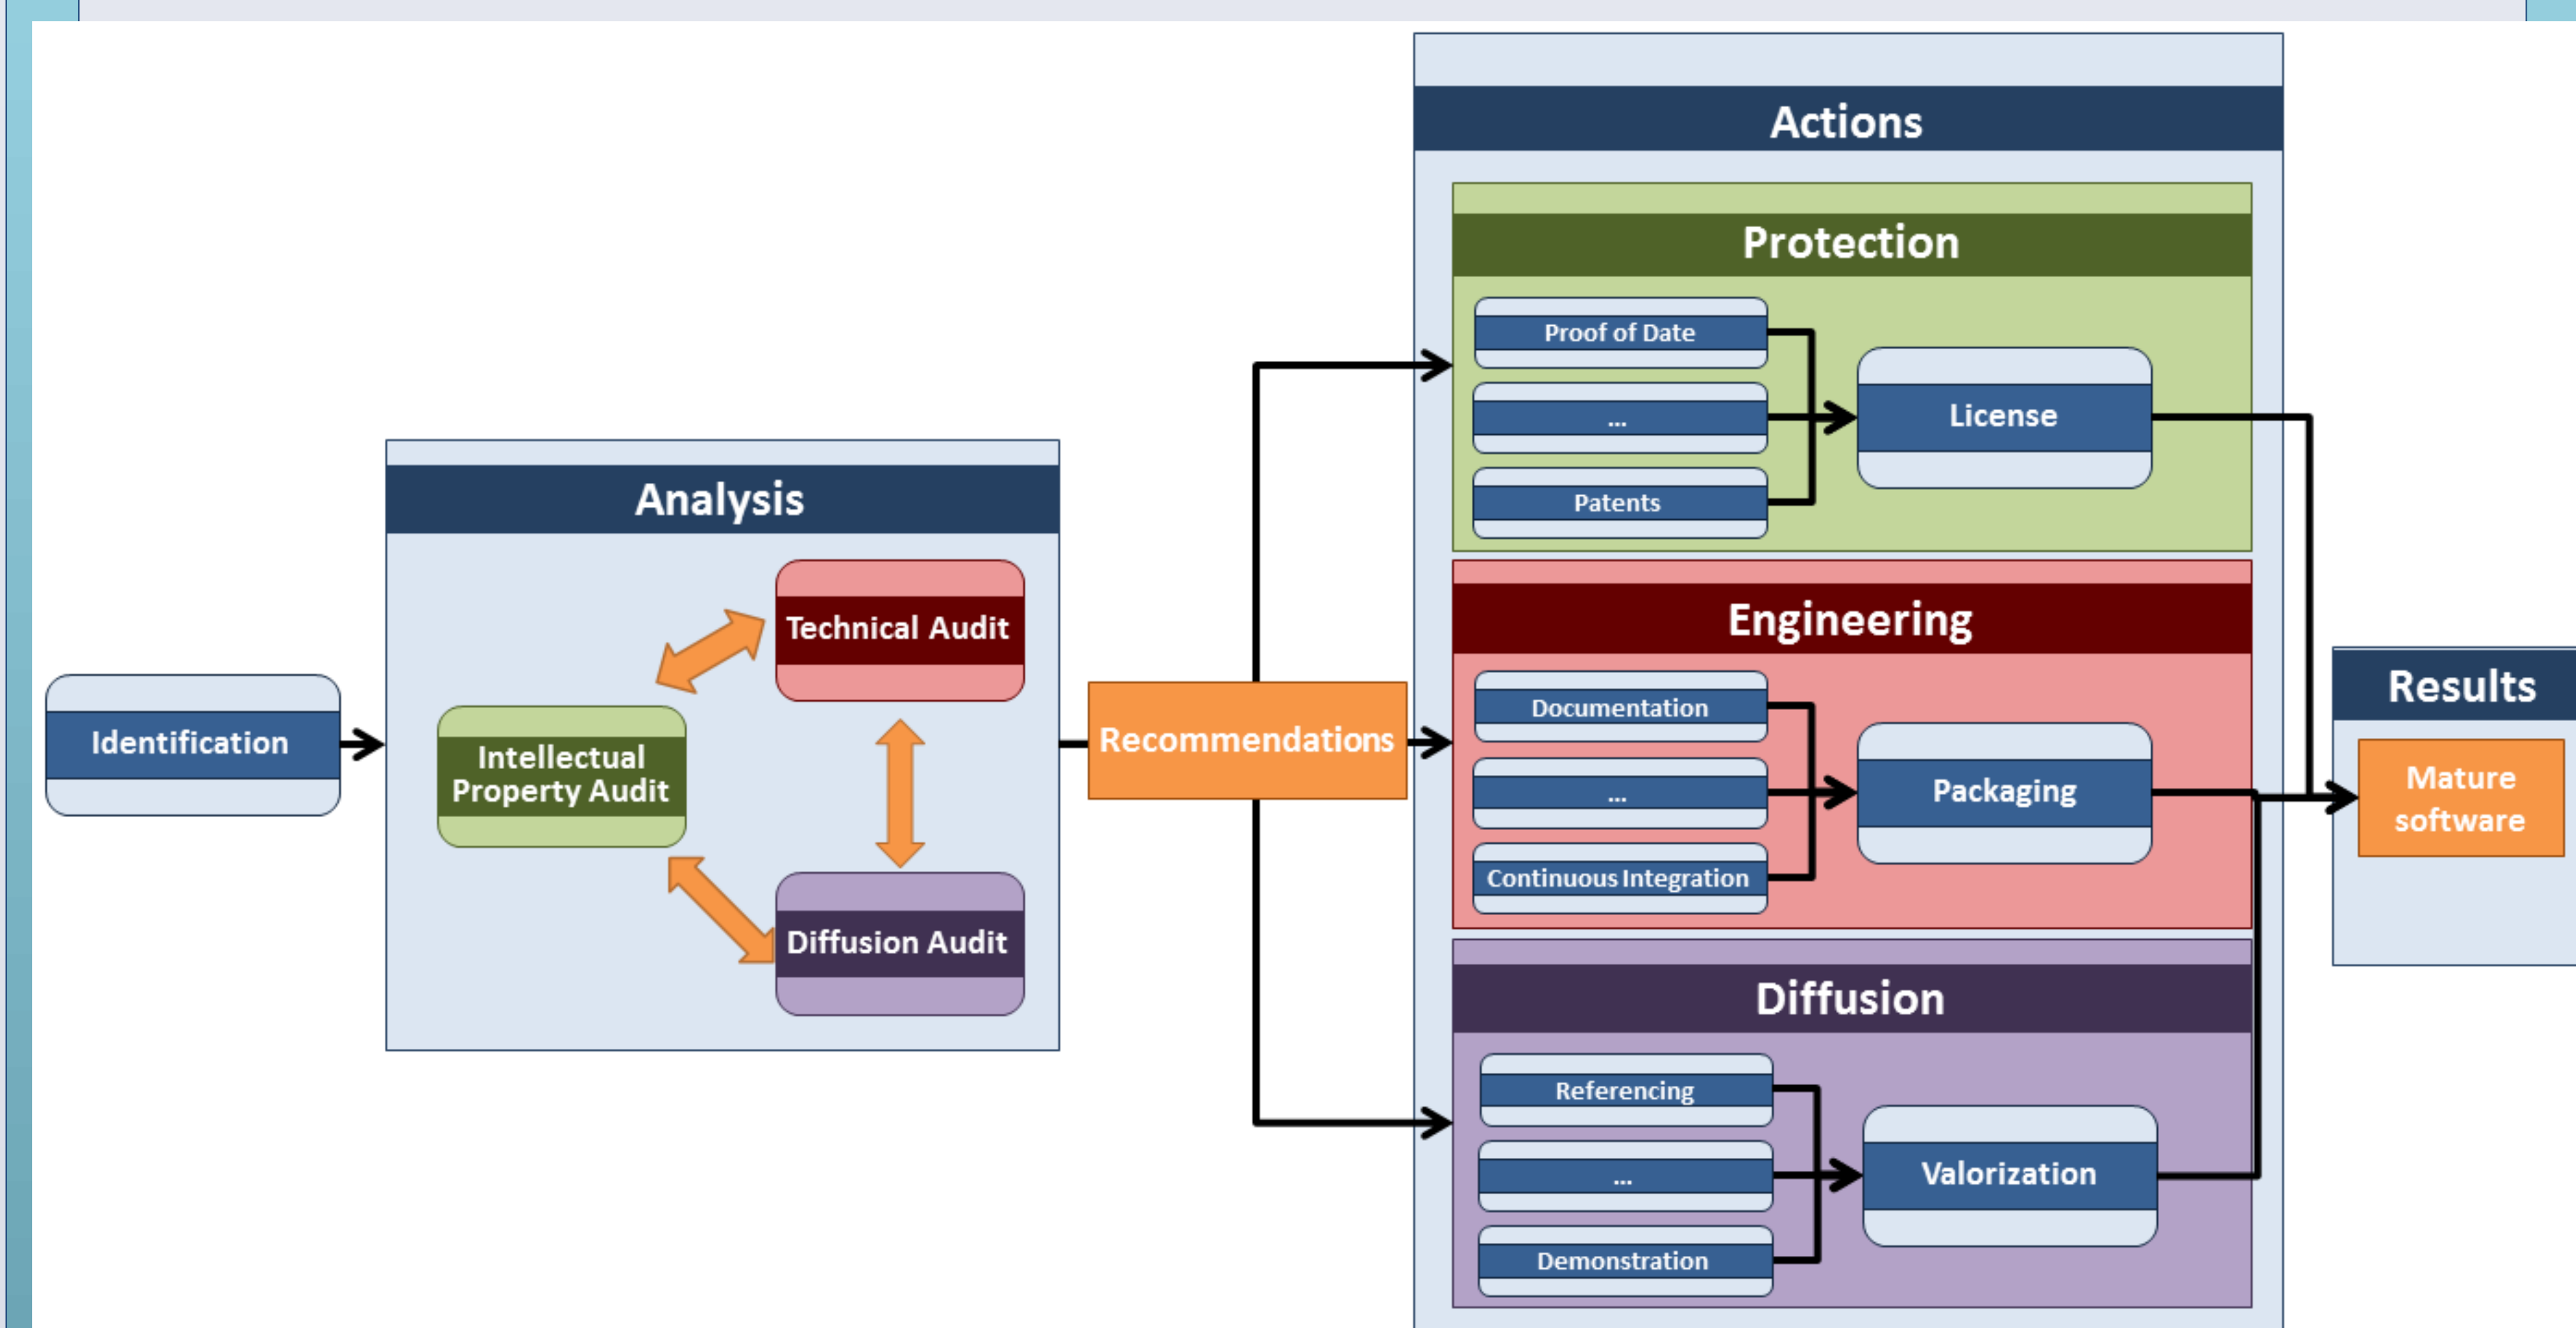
Identification

Analysis

Intellectual Property Audit

Technical Audit

Diffusion Audit

Recommendations

Actions

Protection

Proof of Date

...

Patents

License

Engineering

Documentation

...

Continuous Integration

Packaging

Diffusion

Referencing

...

Demonstration

Valorization

Results

Mature software